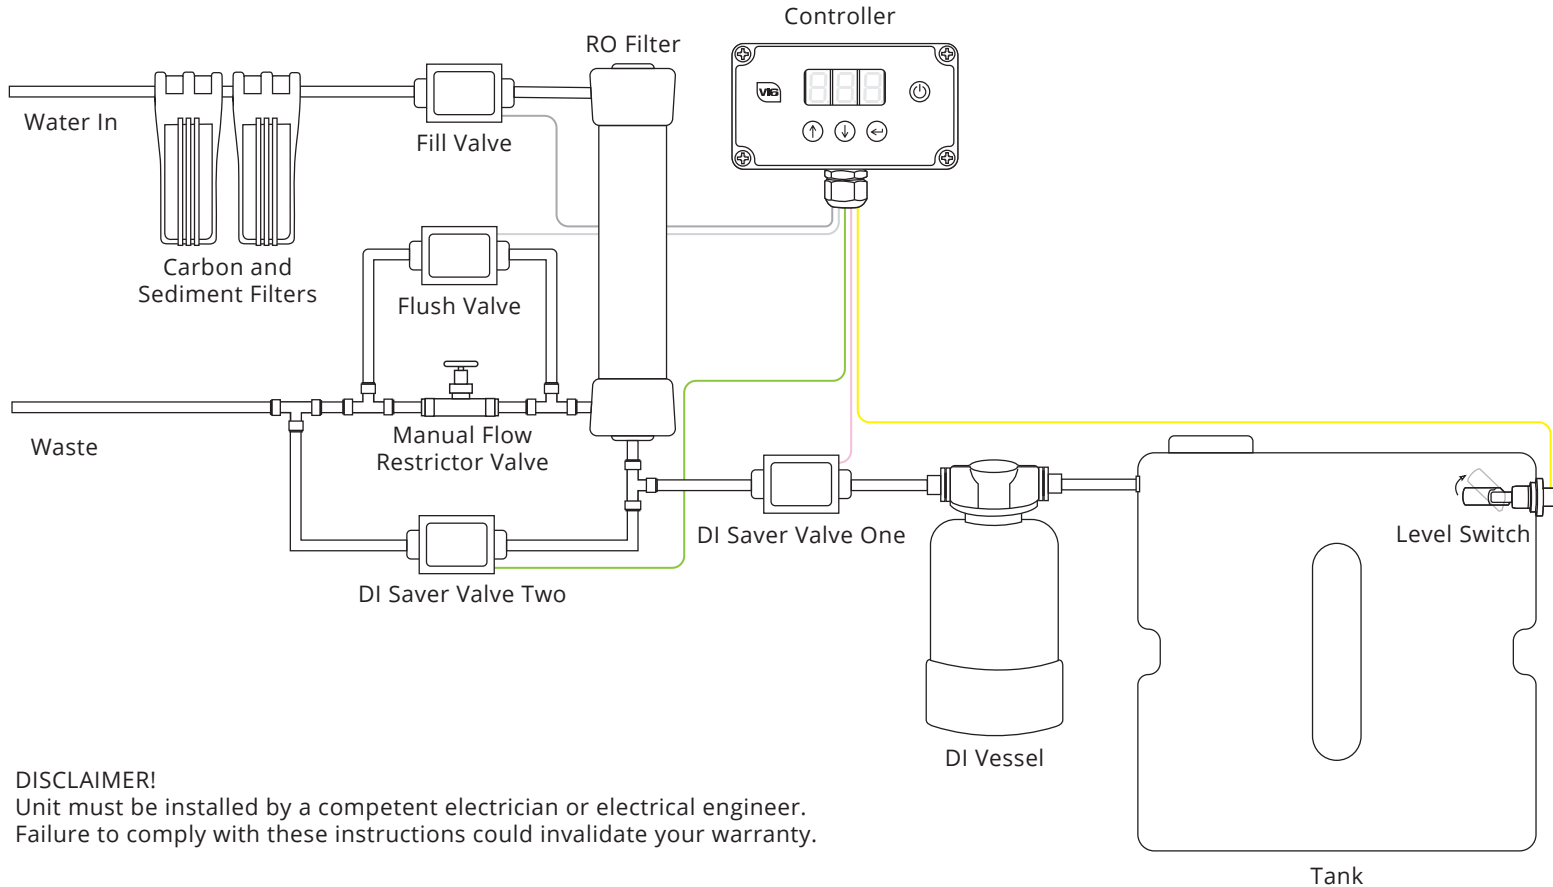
Controller

RO Filter

Water In

Fill Valve

VIG

Carbon and Sediment Filters

Flush Valve

Waste

Manual Flow Restrictor Valve

DI Saver Valve One

Level Switch

DI Saver Valve Two

DI Vessel

DISCLAIMER!
Unit must be installed by a competent electrician or electrical engineer.
Failure to comply with these instructions could invalidate your warranty.

Tank